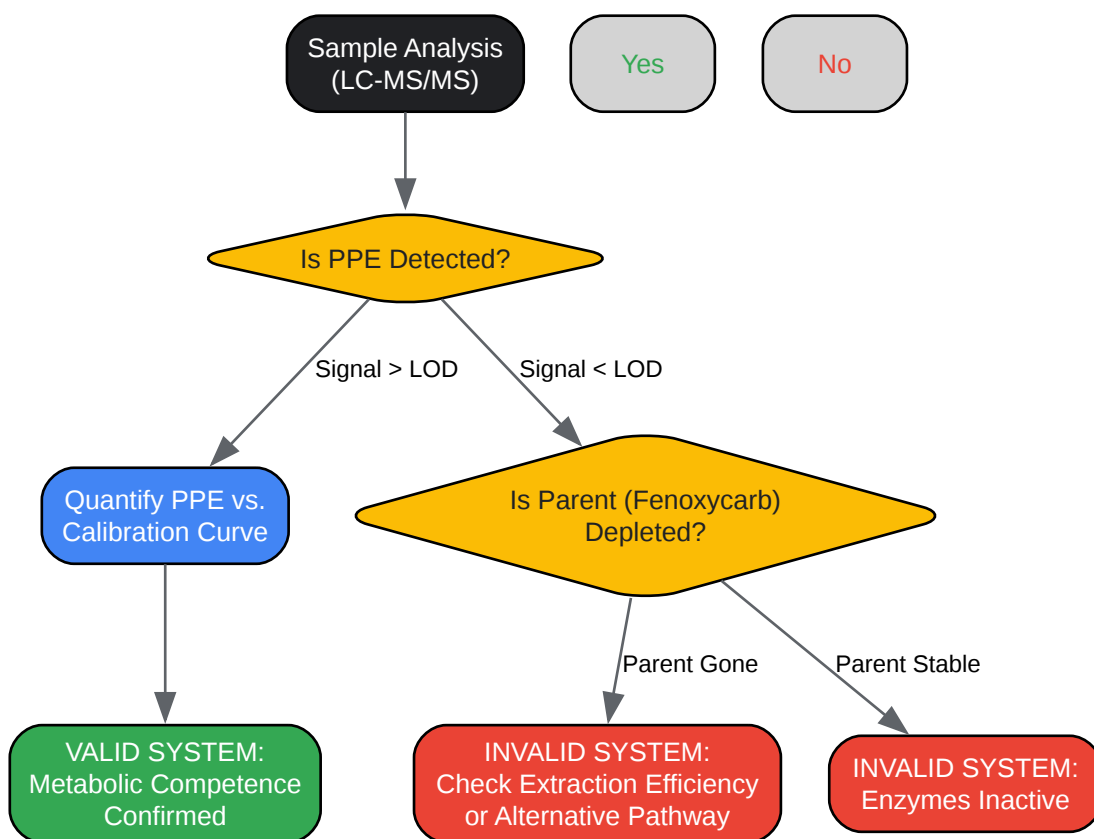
Sample Analysis (LC-MS/MS)

Yes

No

Is PPE Detected?

Signal > LOD

Signal < LOD

Quantify PPE vs. Calibration Curve

Is Parent (Fenoxycarb) Depleted?

Parent Gone

Parent Stable

VALID SYSTEM: Metabolic Competence Confirmed

INVALID SYSTEM: Check Extraction Efficiency or Alternative Pathway

INVALID SYSTEM: Enzymes Inactive